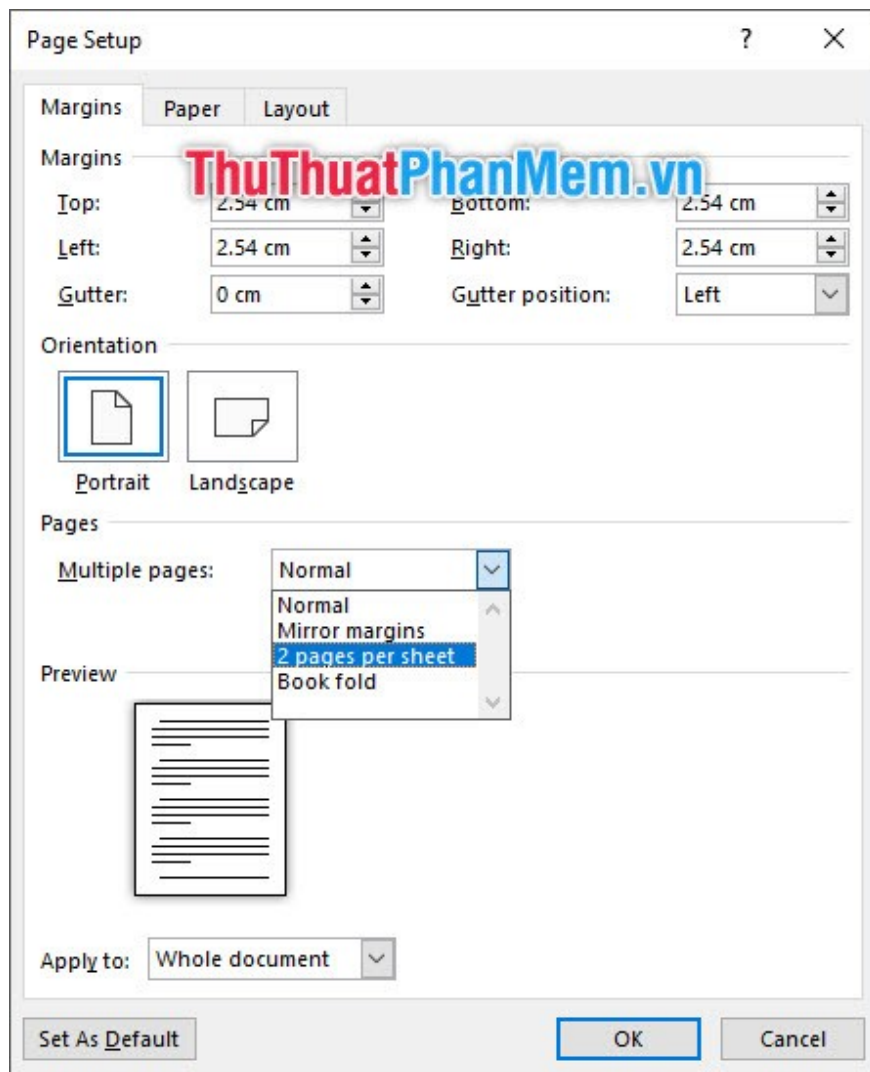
Page Setup

?

Margins

Paper

Layout

Margins

ThuThuatPhanMem.vn

Top: 2.54 cm

Bottom: 2.54 cm

Left: 2.54 cm

Right: 2.54 cm

Gutter: 0 cm

Gutter position: Left

Orientation

Portrait

Landscape

Pages

Multiple pages: Normal

Normal
Mirror margins
2 pages per sheet
Book fold

Preview

Apply to: Whole document

Set As Default

OK

Cancel